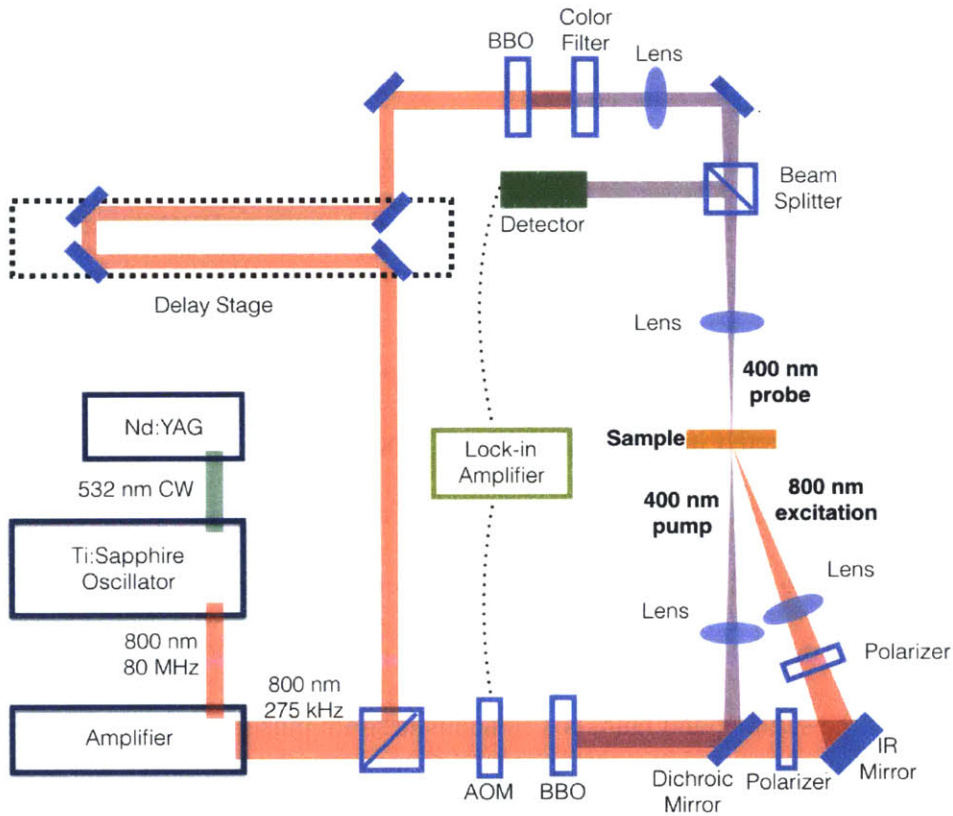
BBO

Color Filter

Lens

Detector

Beam Splitter

Delay Stage

Lens

400 nm probe

Nd:YAG

Sample

Lock-in Amplifier

532 nm CW

400 nm pump

800 nm excitation

Ti:Sapphire Oscillator

Lens

Lens

800 nm 80 MHz

Polarizer

800 nm 275 kHz

Amplifier

AOM

BBO

Dichroic Mirror

Polarizer

IR Mirror